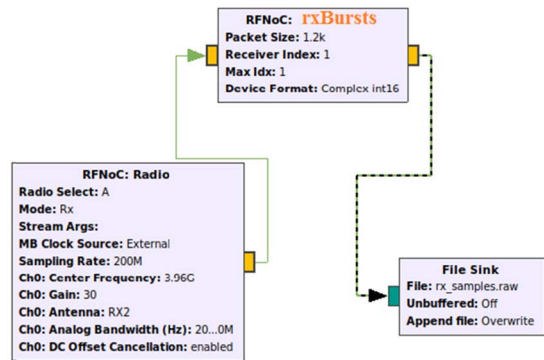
RFNoC: rxBursts
Packet Size: 1.2k
Receiver Index: 1
Max Idx: 1
Device Format: Complex int16

RFNoC: Radio
Radio Select: A
Mode: Rx
Stream Args:
MB Clock Source: External
Sampling Rate: 200M
Ch0: Center Frequency: 3.96G
Ch0: Gain: 30
Ch0: Antenna: RX2
Ch0: Analog Bandwidth (Hz): 20...0M
Ch0: DC Offset Cancellation: enabled

File Sink
File: rx_samples.raw
Unbuffered: Off
Append file: Overwrite